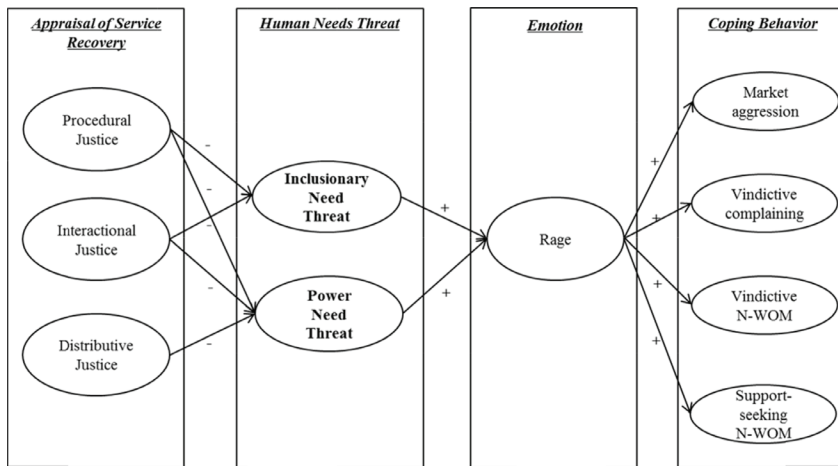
Appraisal of Service Recovery

Human Needs Threat

Emotion

Coping Behavior

Procedural Justice

Interactional Justice

Distributive Justice

-

-

-

-

-

Inclusionary Need Threat

Power Need Threat

+

+

Rage

+

+

+

+

Market aggression

Vindictive complaining

Vindictive N-WOM

Support-seeking N-WOM